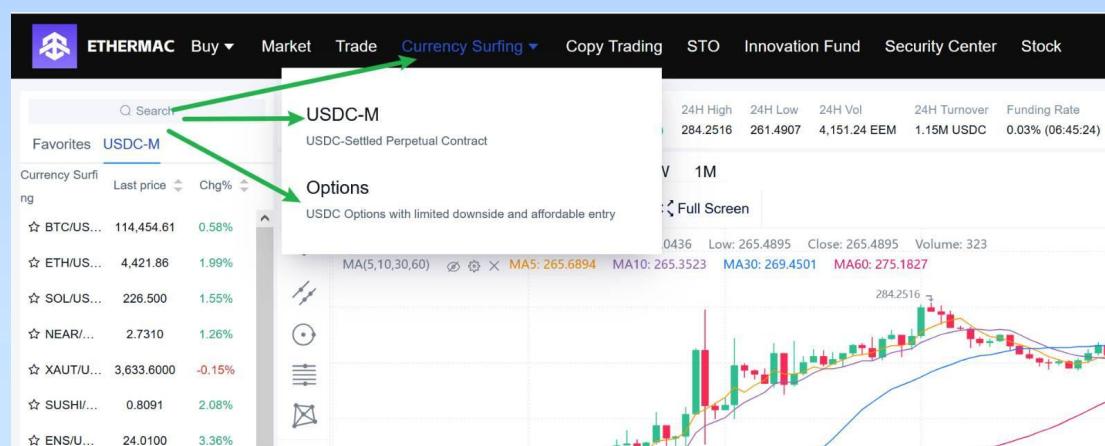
ETHERMAC Buy Market Trade Currency Surfing Copy Trading STO Innovation Fund Security Center Stock

Search

Favorites USDC-M

USDC-M
USDC-Settled Perpetual Contract

Options
USDC Options with limited downside and affordable entry

24H High 284.2516
24H Low 261.4907
24H Vol 4,151.24 EEM
24H Turnover 1.15M USDC
Funding Rate 0.03% (06:45:24)

W 1M

Full Screen

| Currency Surfing | Last price | Chg% |
|---|---|---|
| ☆ BTC/US... | 114,454.61 | 0.58% |
| ☆ ETH/US... | 4,421.86 | 1.99% |
| ☆ SOL/US... | 226.500 | 1.55% |
| ☆ NEAR/... | 2.7310 | 1.26% |
| ☆ XAUT/U... | 3,633.6000 | -0.15% |
| ☆ SUSHI/... | 0.8091 | 2.08% |
| ☆ ENS/U... | 24.0100 | 3.36% |

0436 Low: 265.4895 Close: 265.4895 Volume: 323

MA(5,10,30,60) MA5: 265.6894 MA10: 265.3523 MA30: 269.4501 MA60: 275.1827

284.2516